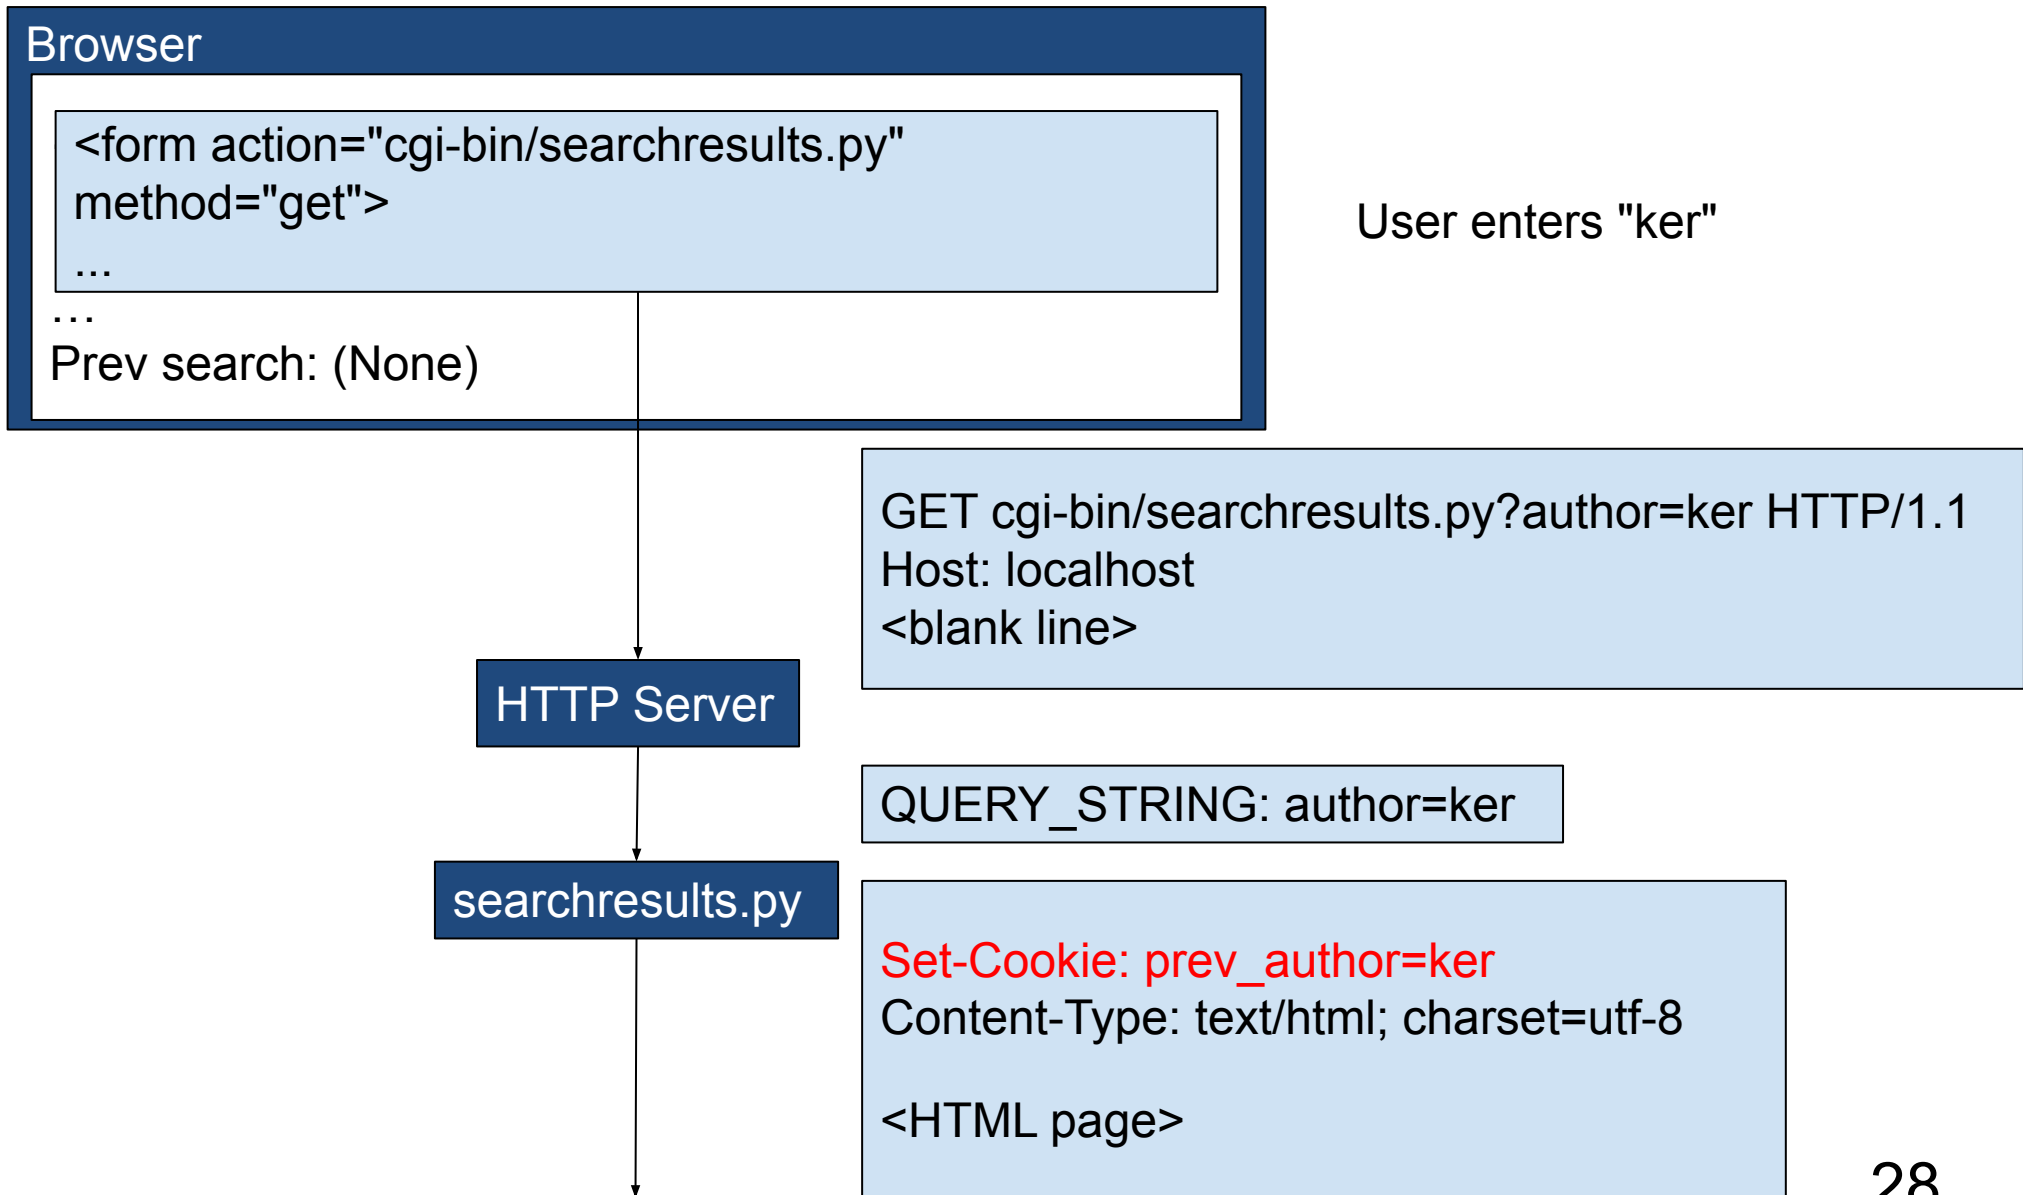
Browser

<form action="cgi-bin/searchresults.py" method="get">
...

...
Prev search: (None)

User enters "ker"

GET cgi-bin/searchresults.py?author=ker HTTP/1.1
Host: localhost
<blank line>

HTTP Server

QUERY_STRING: author=ker

searchresults.py

Set-Cookie: prev_author=ker
Content-Type: text/html; charset=utf-8

<HTML page>

28